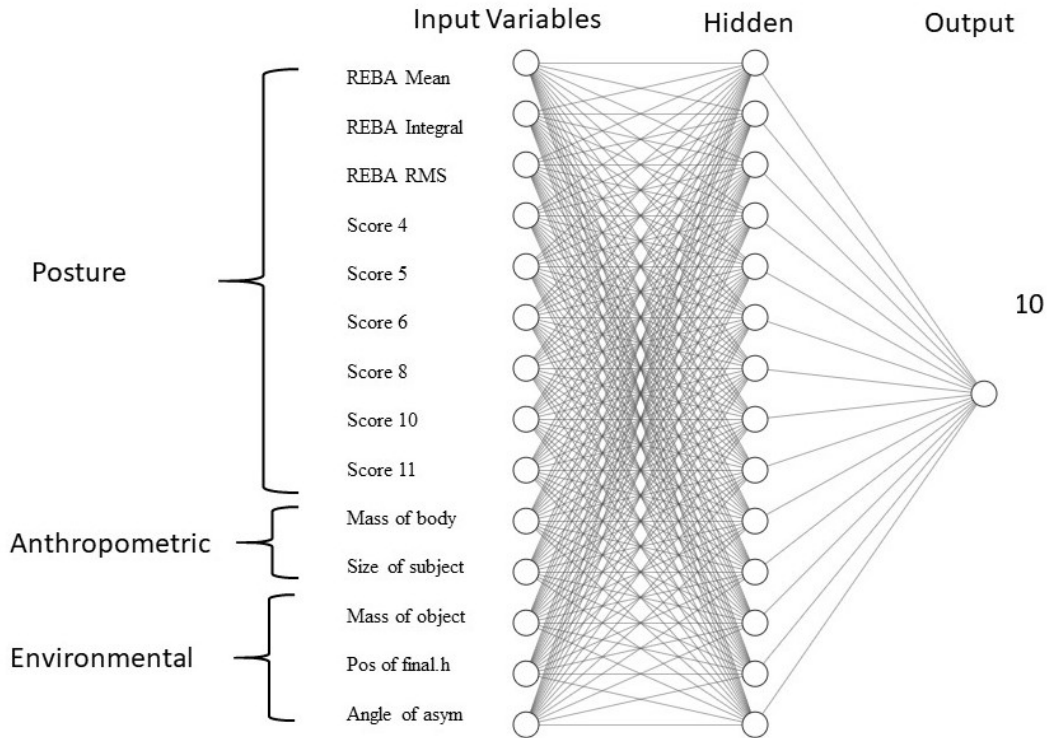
Input Variables

Hidden

Output

Posture

REBA Mean

REBA Integral

REBA RMS

Score 4

Score 5

Score 6

Score 8

Score 10

Score 11

Anthropometric

Mass of body

Size of subject

Environmental

Mass of object

Pos of final.h

Angle of asym

10